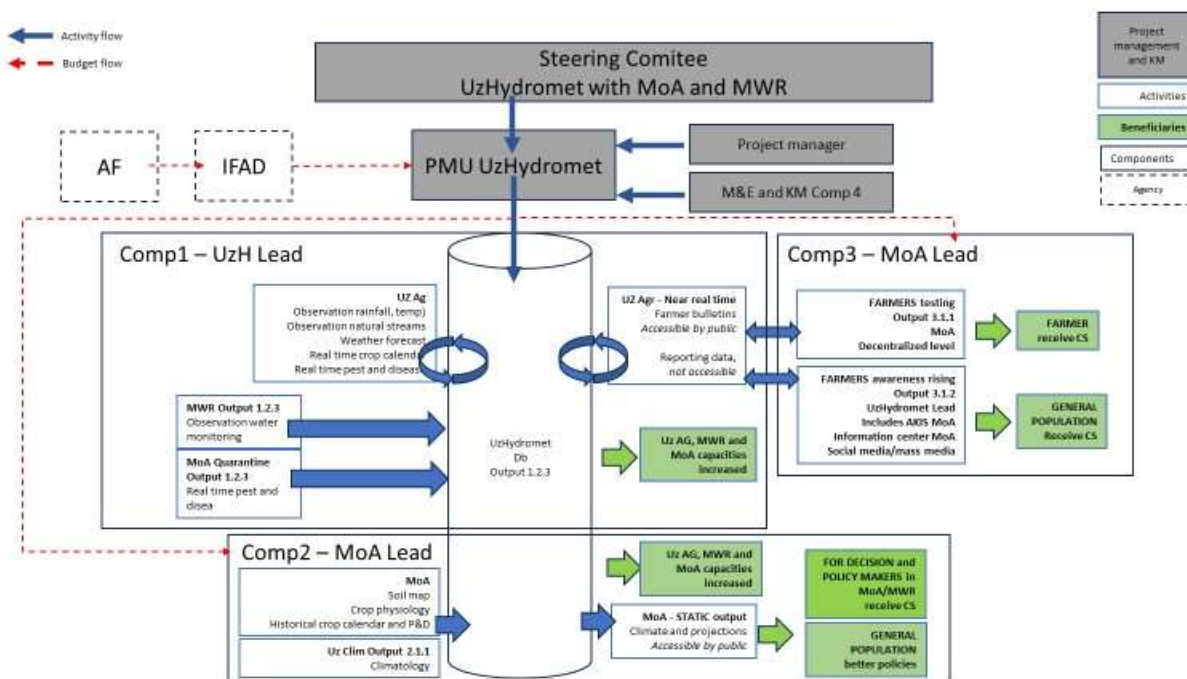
Activity flow
Budget flow

Steering Comitee
UzHydromet with MoA and MWR

Project management and KM
Activities
Beneficiaries
Components
Agency

AF
IFAD
PMU UzHydromet
Project manager
M&E and KM Comp 4

Comp1 – UzH Lead

UZ Ag
Observation rainfall, temp)
Observation natural streams
Weather forecast
Real time crop calendar
Real time pest and disease

MWR Output 1.2.3
Observation water monitoring

MoA Quarantine Output 1.2.3
Real time pest and disea

UzHydromet
Db
Output 1.2.3

Uz AG, MWR and MoA capacities increased

UZ Agr - Near real time
Farmer bulletins
Accessible by public
Reporting data, not accessible

Comp3 – MoA Lead

FARMERS testing
Output 3.1.1
MoA
Decentralized level

FARMER receive CS

FARMERS awareness rising
Output 3.1.2
UzHydromet Lead
Includes AKIS MoA
Information center MoA
Social media/mass media

GENERAL POPULATION Receive CS

Comp2 – MoA Lead

MoA
Soil map
Crop physiology
Historical crop calendar and P&D

Uz Clim Output 2.1.1
Climatology

Uz AG, MWR and MoA capacities increased

MoA - STATIC output
Climate and projections
Accessible by public

FOR DECISION and POLICY MAKERS in MoA/MWR receive CS

GENERAL POPULATION better policies